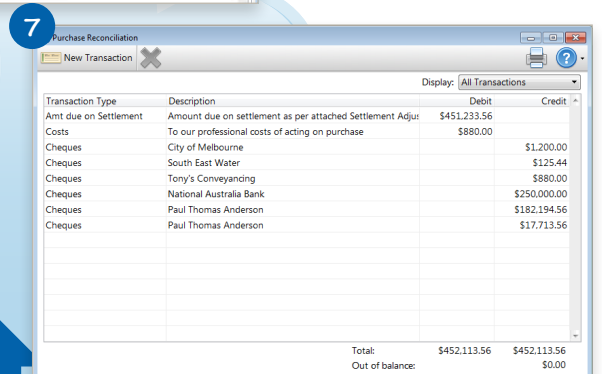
7

Purchase Reconciliation

New Transaction

Display: All Transactions

| Transaction Type | Description | Debit | Credit |
|---|---|---|---|
| Amt due on Settlement | Amount due on settlement as per attached Settlement Adjus | $451,233.56 | |
| Costs | To our professional costs of acting on purchase | $880.00 | |
| Cheques | City of Melbourne | | $1,200.00 |
| Cheques | South East Water | | $125.44 |
| Cheques | Tony's Conveyancing | | $880.00 |
| Cheques | National Australia Bank | | $250,000.00 |
| Cheques | Paul Thomas Anderson | | $182,194.56 |
| Cheques | Paul Thomas Anderson | | $17,713.56 |

Total: $452,113.56 $452,113.56

Out of balance: $0.00